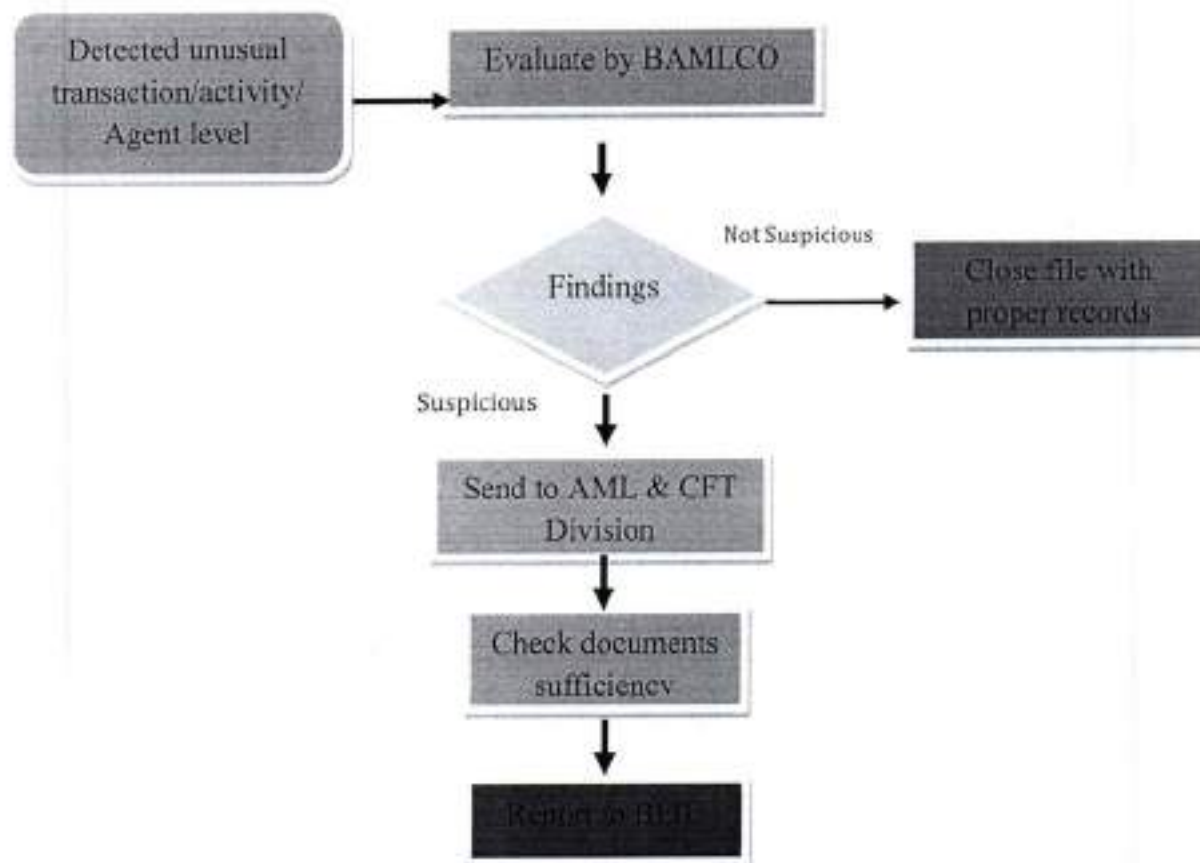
Detected unusual transaction/activity/ Agent level

Evaluate by BAMLCO

Findings

Not Suspicious

Close file with proper records

Suspicious

Send to AML & CFT Division

Check documents sufficiency

Report to BFIU